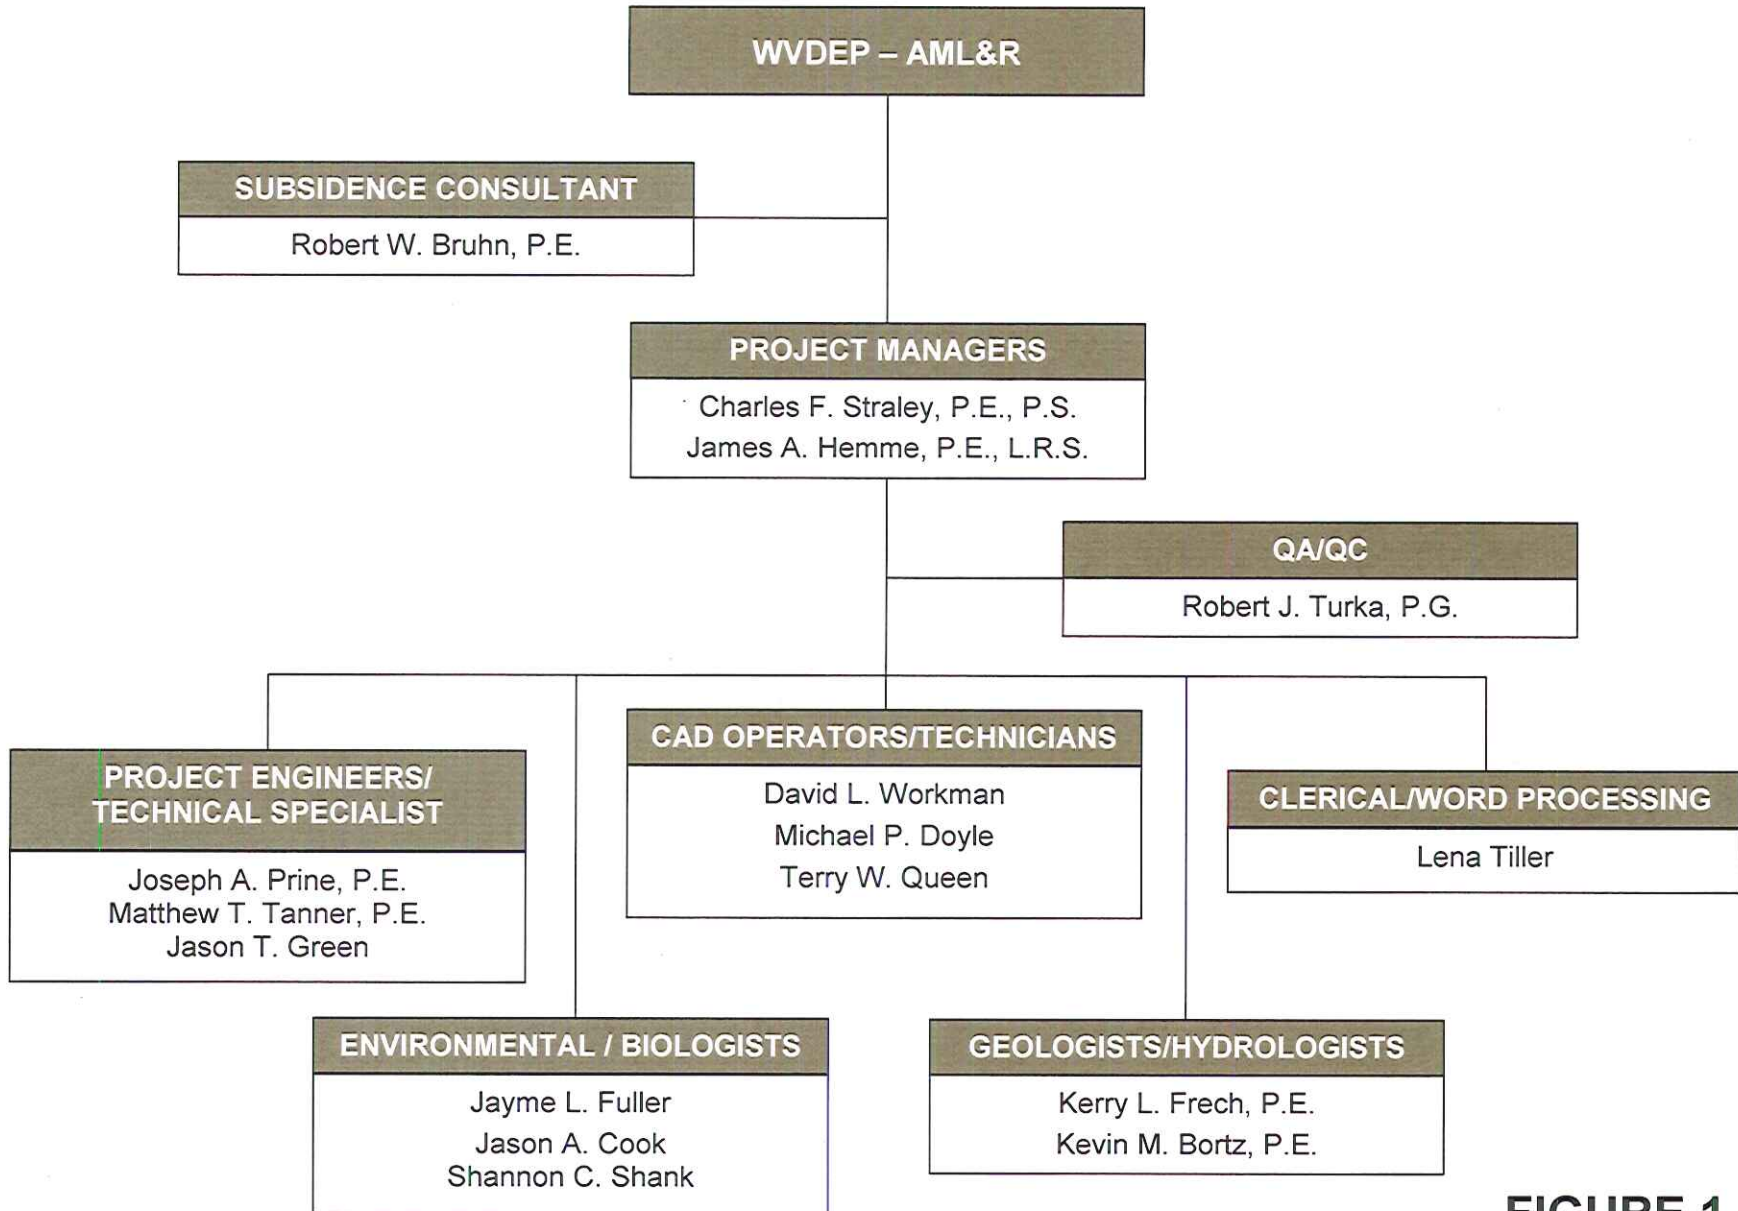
WVDEP – AML&R

SUBSIDENCE CONSULTANT
Robert W. Bruhn, P.E.

PROJECT MANAGERS
Charles F. Straley, P.E., P.S.
James A. Hemme, P.E., L.R.S.

QA/QC
Robert J. Turka, P.G.

PROJECT ENGINEERS/ TECHNICAL SPECIALIST
Joseph A. Prine, P.E.
Matthew T. Tanner, P.E.
Jason T. Green

CAD OPERATORS/TECHNICIANS
David L. Workman
Michael P. Doyle
Terry W. Queen

CLERICAL/WORD PROCESSING
Lena Tiller

ENVIRONMENTAL / BIOLOGISTS
Jayme L. Fuller
Jason A. Cook
Shannon C. Shank

GEOLOGISTS/HYDROLOGISTS
Kerry L. Frech, P.E.
Kevin M. Bortz, P.E.

FIGURE 1